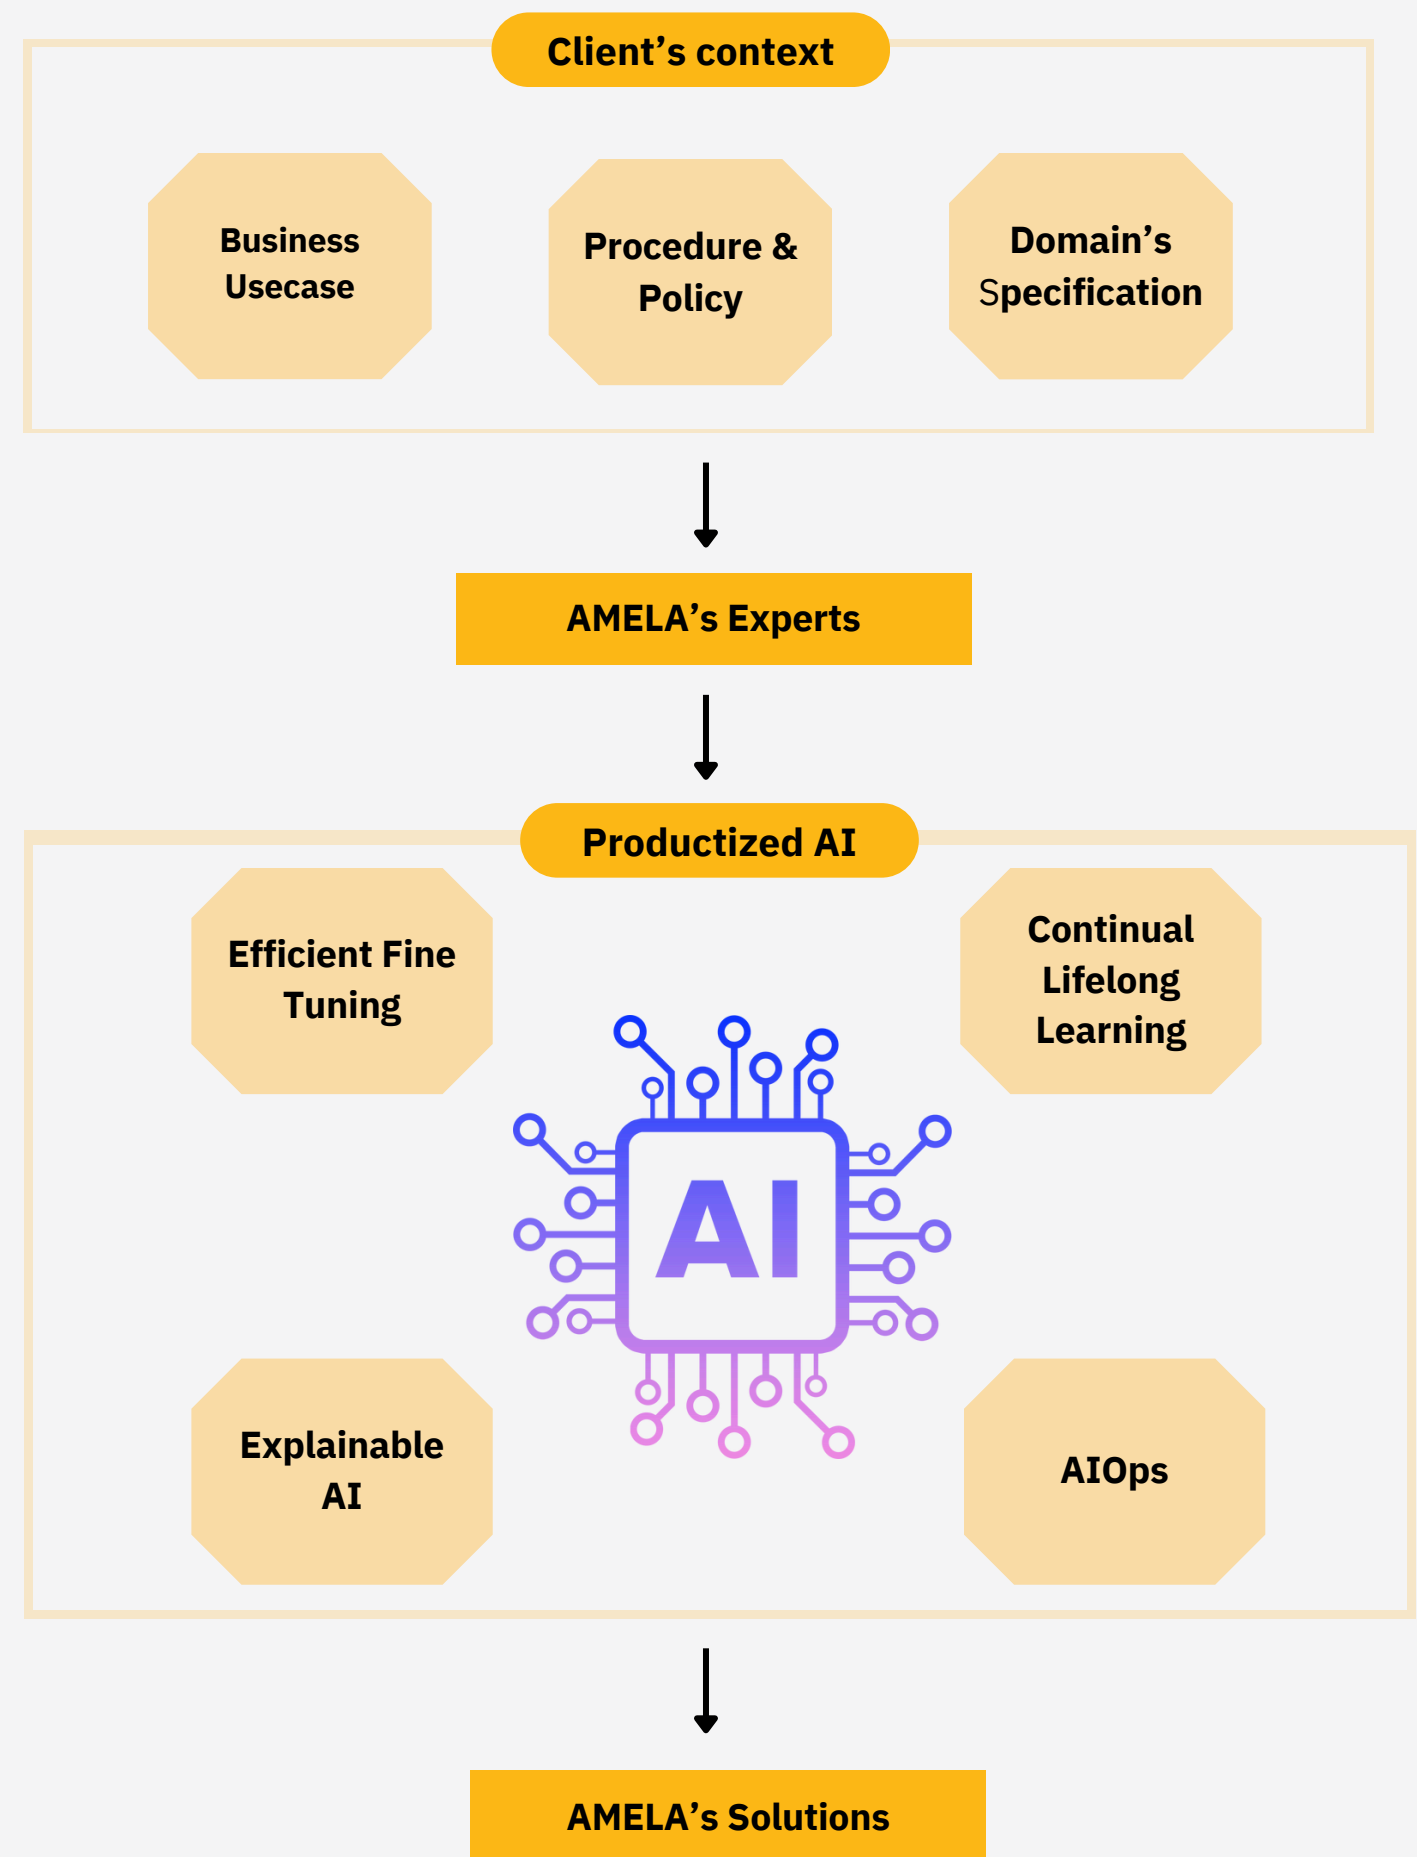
Client’s context

Business Usecase

Procedure & Policy

Domain’s Specification

AMELA’s Experts

Productized AI

Efficient Fine Tuning

Continual Lifelong Learning

AI

Explainable AI

AIOps

AMELA’s Solutions